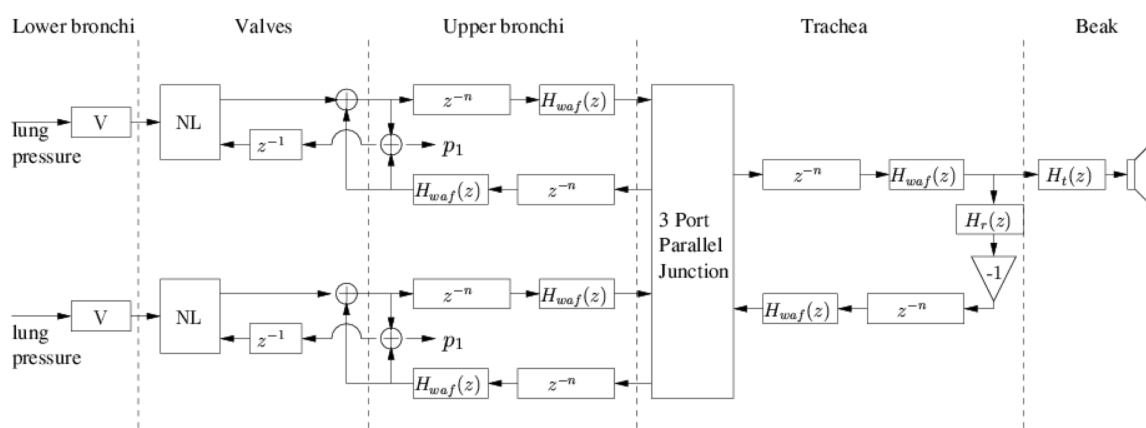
Lower bronchi

Valves

Upper bronchi

Trachea

Beak

lung pressure

V

NL

$z^{-1}$

$z^{-n}$

$H_{waf}(z)$

$p_1$

$H_{waf}(z)$

$z^{-n}$

3 Port Parallel Junction

$z^{-n}$

$H_{waf}(z)$

$H_t(z)$

$H_r(z)$

-1

lung pressure

V

NL

$z^{-1}$

$z^{-n}$

$H_{waf}(z)$

$p_1$

$H_{waf}(z)$

$z^{-n}$

$H_{waf}(z)$

$z^{-n}$